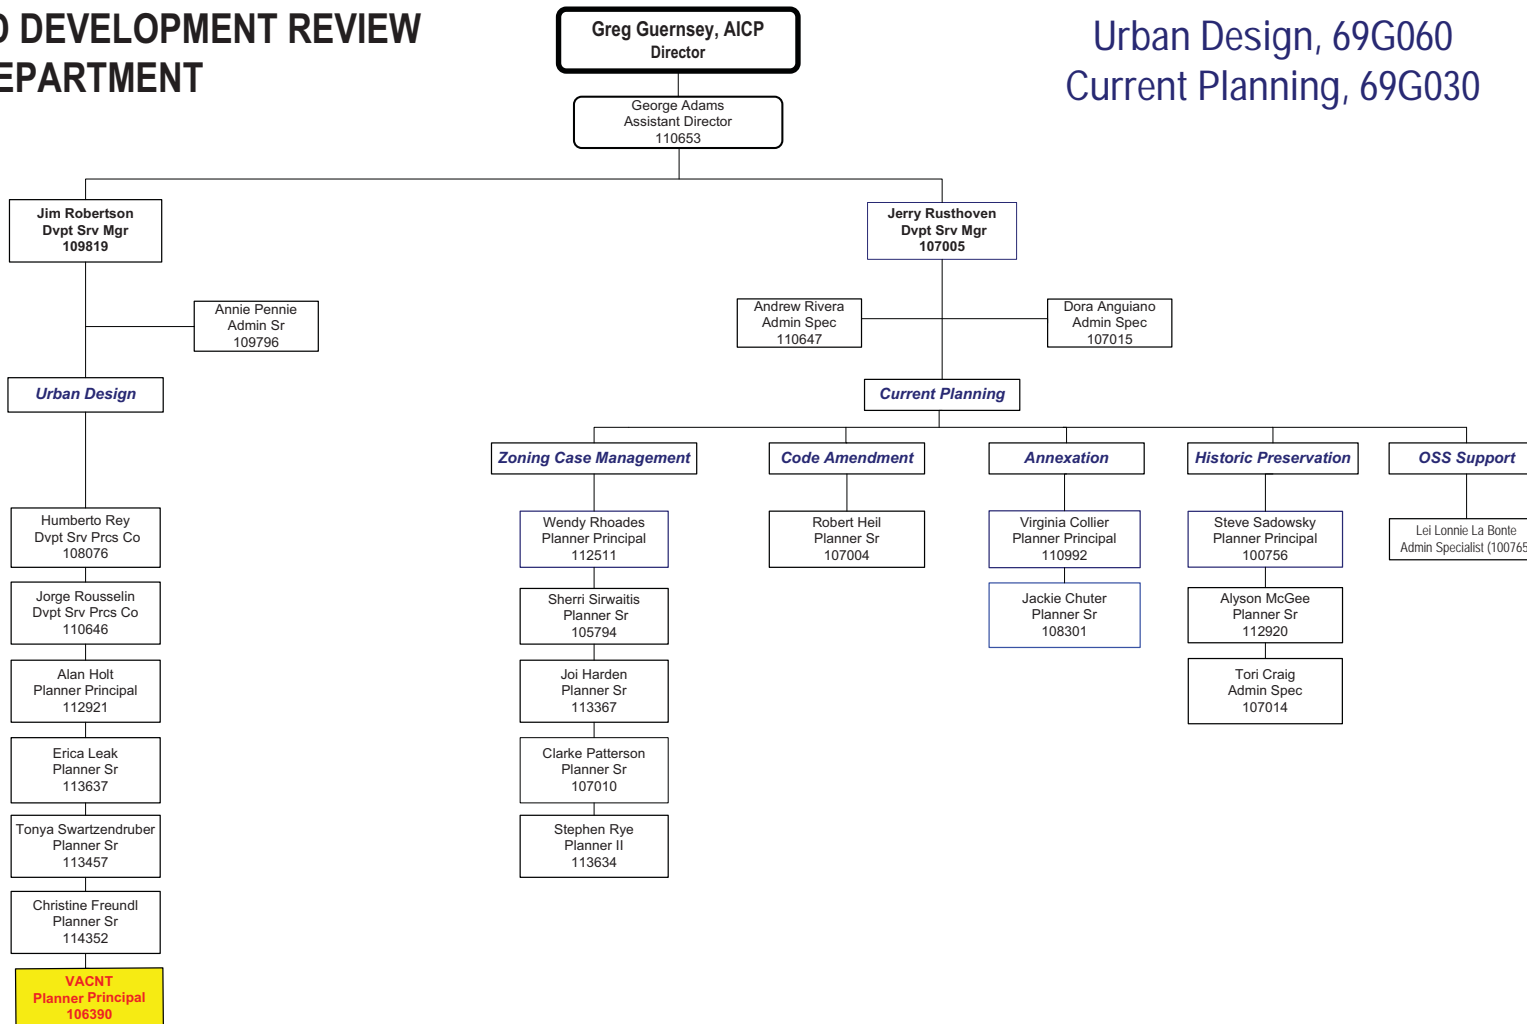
D DEVELOPMENT REVIEW
EPARTMENT

Greg Guernsey, AICP
Director

Urban Design, 69G060
Current Planning, 69G030

George Adams
Assistant Director
110653

Jim Robertson
Dvpt Srv Mgr
109819

Jerry Rusthoven
Dvpt Srv Mgr
107005

Annie Pennie
Admin Sr
109796

Andrew Rivera
Admin Spec
110647

Dora Anguiano
Admin Spec
107015

Urban Design

Current Planning

Zoning Case Management

Code Amendment

Annexation

Historic Preservation

OSS Support

Humberto Rey
Dvpt Srv Prcs Co
108076

Wendy Rhoades
Planner Principal
112511

Robert Heil
Planner Sr
107004

Virginia Collier
Planner Principal
110992

Steve Sadowsky
Planner Principal
100756

Lei Lonnie La Bonte
Admin Specialist (10076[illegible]

Jorge Rousselin
Dvpt Srv Prcs Co
110646

Sherri Sirwaitis
Planner Sr
105794

Jackie Chuter
Planner Sr
108301

Alyson McGee
Planner Sr
112920

Alan Holt
Planner Principal
112921

Joi Harden
Planner Sr
113367

Tori Craig
Admin Spec
107014

Erica Leak
Planner Sr
113637

Clarke Patterson
Planner Sr
107010

Tonya Swartzendruber
Planner Sr
113457

Stephen Rye
Planner II
113634

Christine Freundl
Planner Sr
114352

VACNT
Planner Principal
106390